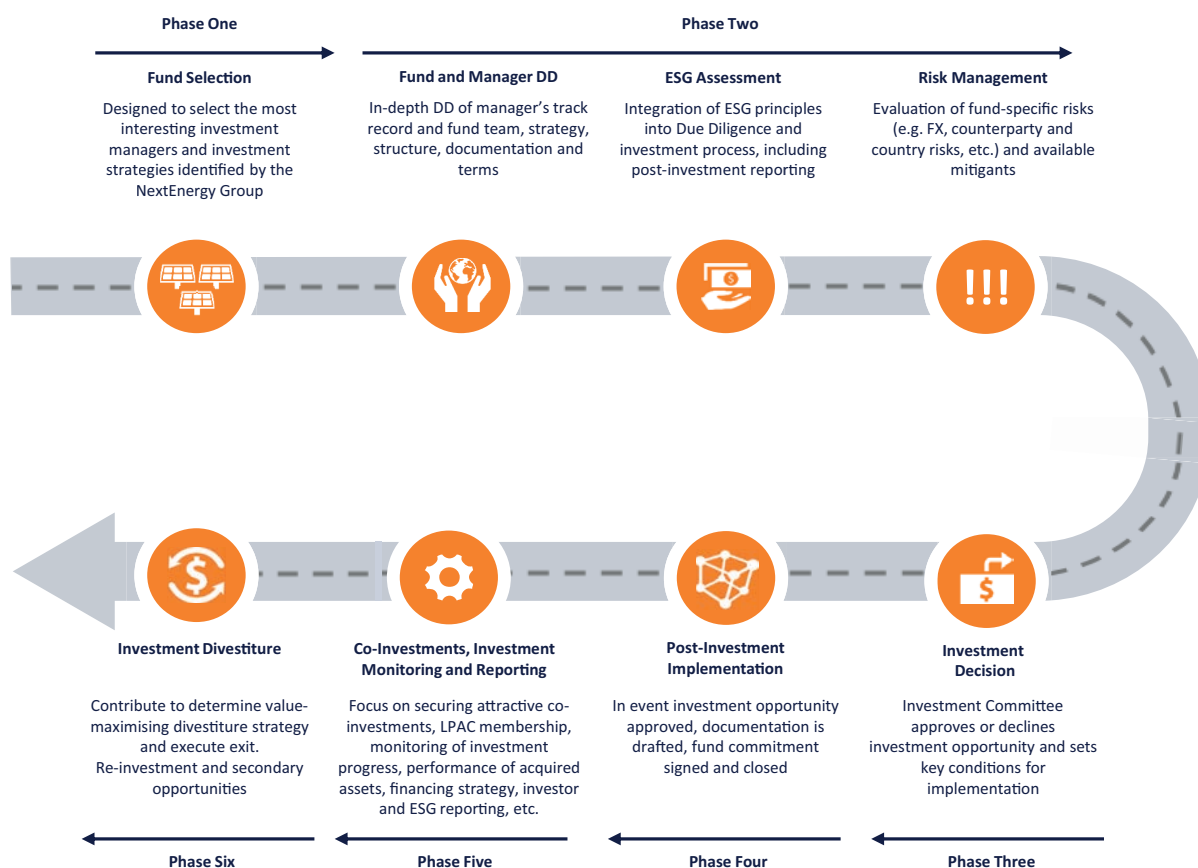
Phase One

Phase Two

Fund Selection

Designed to select the most interesting investment managers and investment strategies identified by the NextEnergy Group

Fund and Manager DD

In-depth DD of manager's track record and fund team, strategy, structure, documentation and terms

ESG Assessment

Integration of ESG principles into Due Diligence and investment process, including post-investment reporting

Risk Management

Evaluation of fund-specific risks (e.g. FX, counterparty and country risks, etc.) and available mitigants

!!!

$

$

$

Investment Divestiture

Contribute to determine value-maximising divestiture strategy and execute exit. Re-investment and secondary opportunities

Co-Investments, Investment Monitoring and Reporting

Focus on securing attractive co-investments, LPAC membership, monitoring of investment progress, performance of acquired assets, financing strategy, investor and ESG reporting, etc.

Post-Investment Implementation

In event investment opportunity approved, documentation is drafted, fund commitment signed and closed

Investment Decision

Investment Committee approves or declines investment opportunity and sets key conditions for implementation

Phase Six

Phase Five

Phase Four

Phase Three